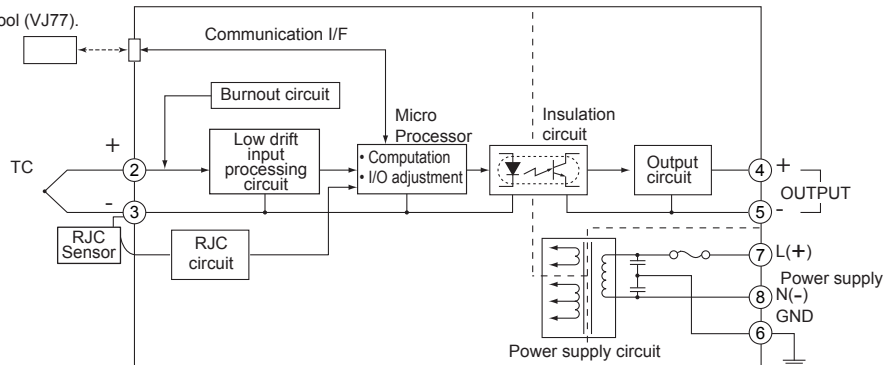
ool (VJ77).

Communication I/F

Burnout circuit

Micro Processor

Insulation circuit

+

TC

2

Low drift input processing circuit

• Computation
• I/O adjustment

Output circuit

4 +

OUTPUT

-

3

5 -

RJC Sensor

RJC circuit

7 L(+)

Power supply

8 N(-)

GND

6

Power supply circuit